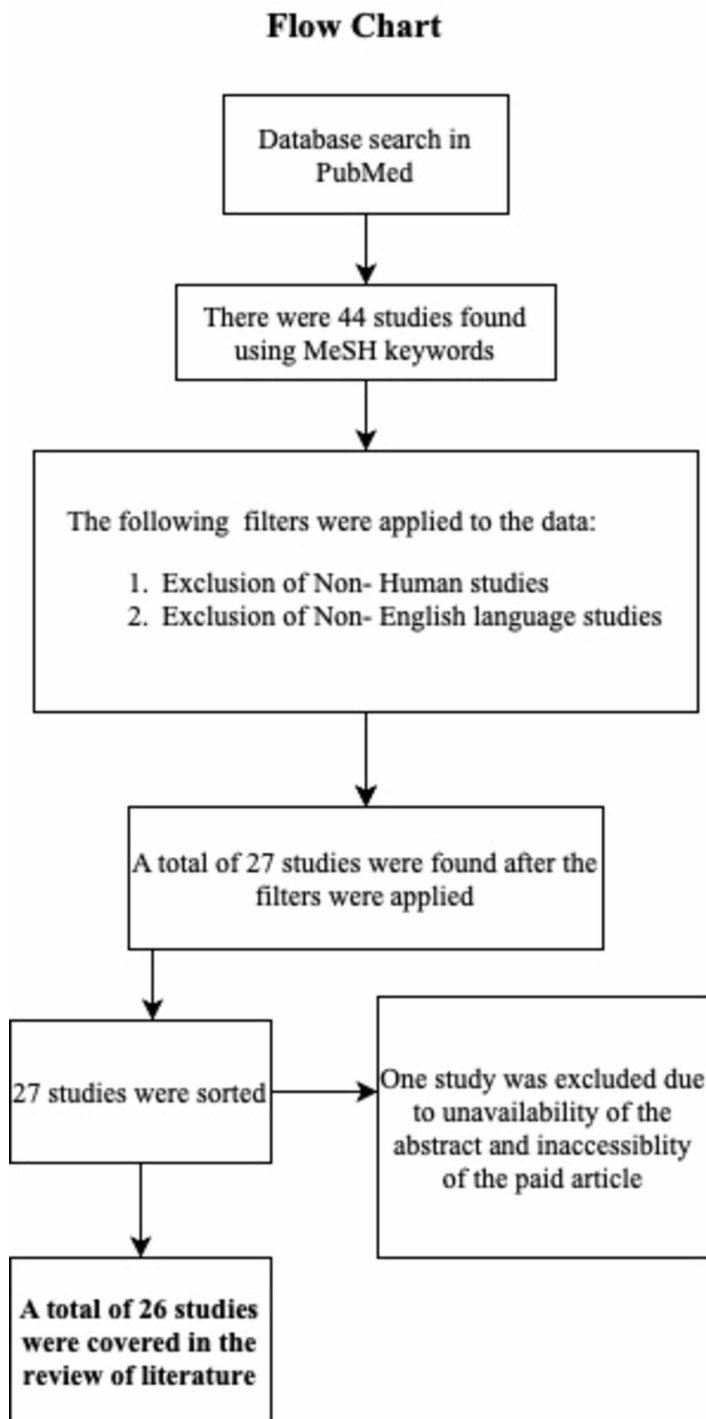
**Flow Chart**

Database search in PubMed

There were 44 studies found using MeSH keywords

The following filters were applied to the data:

1. Exclusion of Non- Human studies
2. Exclusion of Non- English language studies

A total of 27 studies were found after the filters were applied

27 studies were sorted

One study was excluded due to unavailability of the abstract and inaccessiblity of the paid article

**A total of 26 studies were covered in the review of literature**